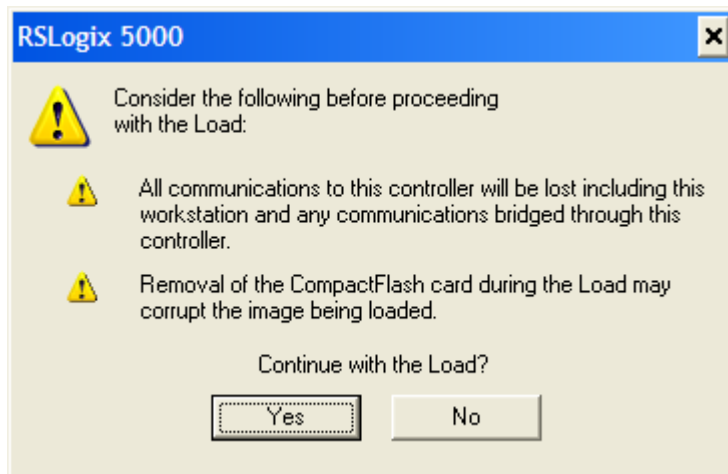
RSLogix 5000

×

Consider the following before proceeding with the Load:

All communications to this controller will be lost including this workstation and any communications bridged through this controller.

Removal of the CompactFlash card during the Load may corrupt the image being loaded.

Continue with the Load?

Yes

No